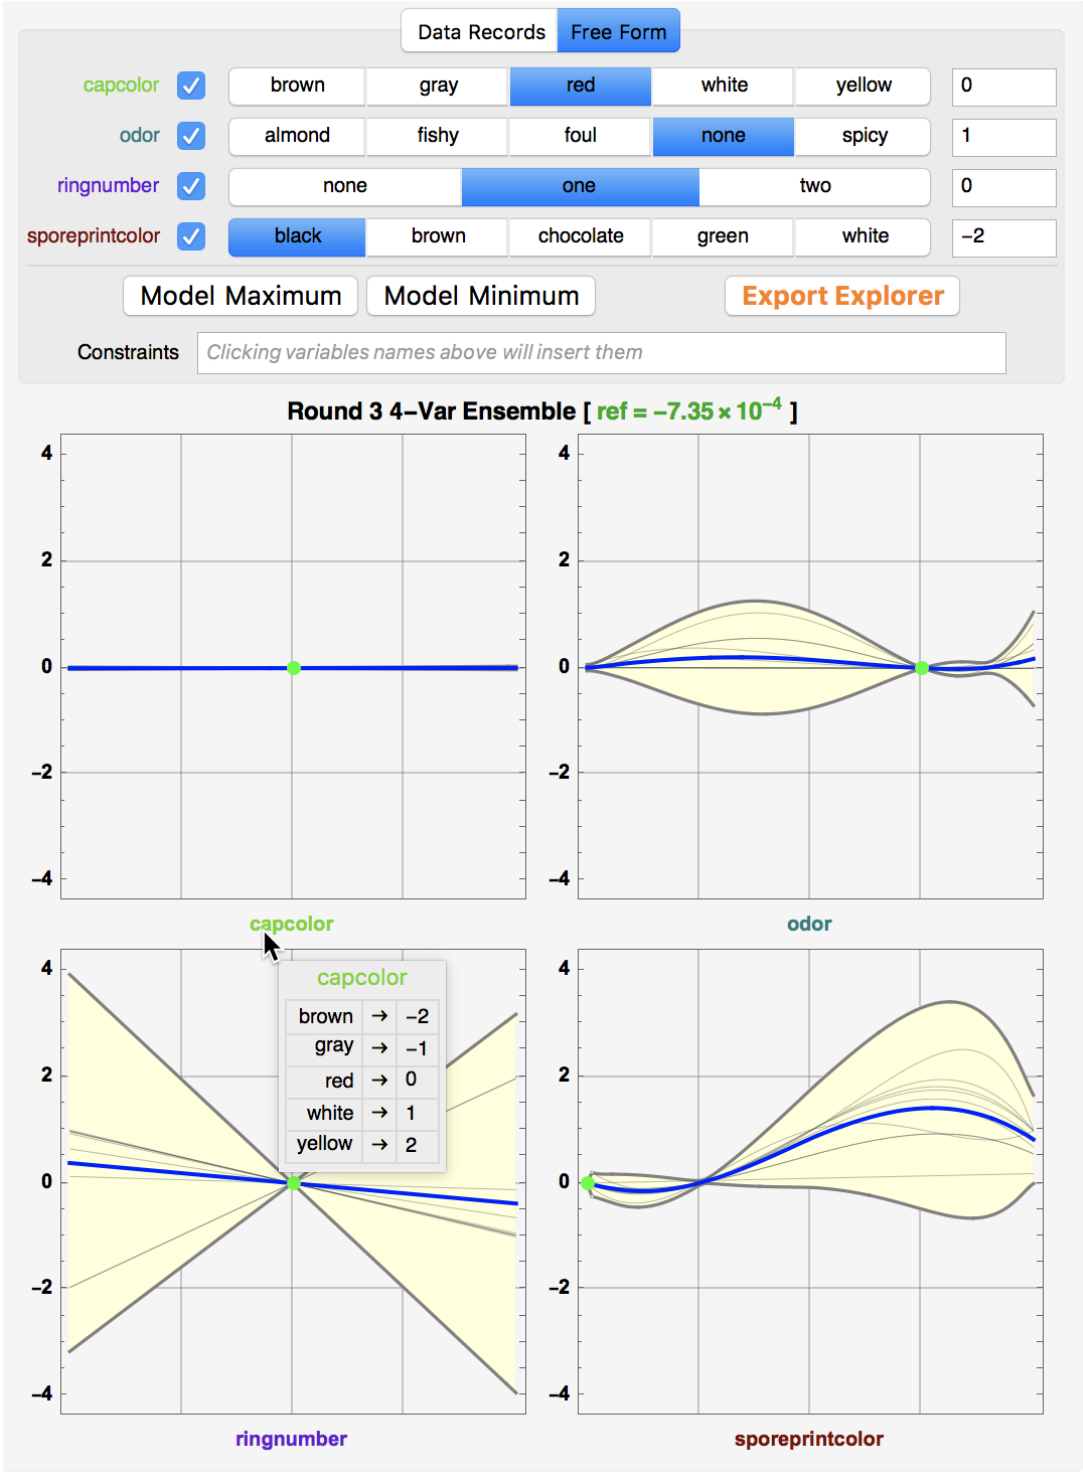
Data Records | Free Form

capcolor ✓ brown gray red white yellow 0
odor ✓ almond fishy foul none spicy 1
ringnumber ✓ none one two 0
sporeprintcolor ✓ black brown chocolate green white −2

Model Maximum | Model Minimum | Export Explorer

Constraints: Clicking variables names above will insert them

Round 3 4–Var Ensemble [ ref = $-7.35 \times 10^{-4}$ ]

4
2
0
−2
−4
capcolor

4
2
0
−2
−4
odor

4
2
0
−2
−4
ringnumber

capcolor
| | | |
|---|---|---|
| brown | → | −2 |
| gray | → | −1 |
| red | → | 0 |
| white | → | 1 |
| yellow | → | 2 |

4
2
0
−2
−4
sporeprintcolor